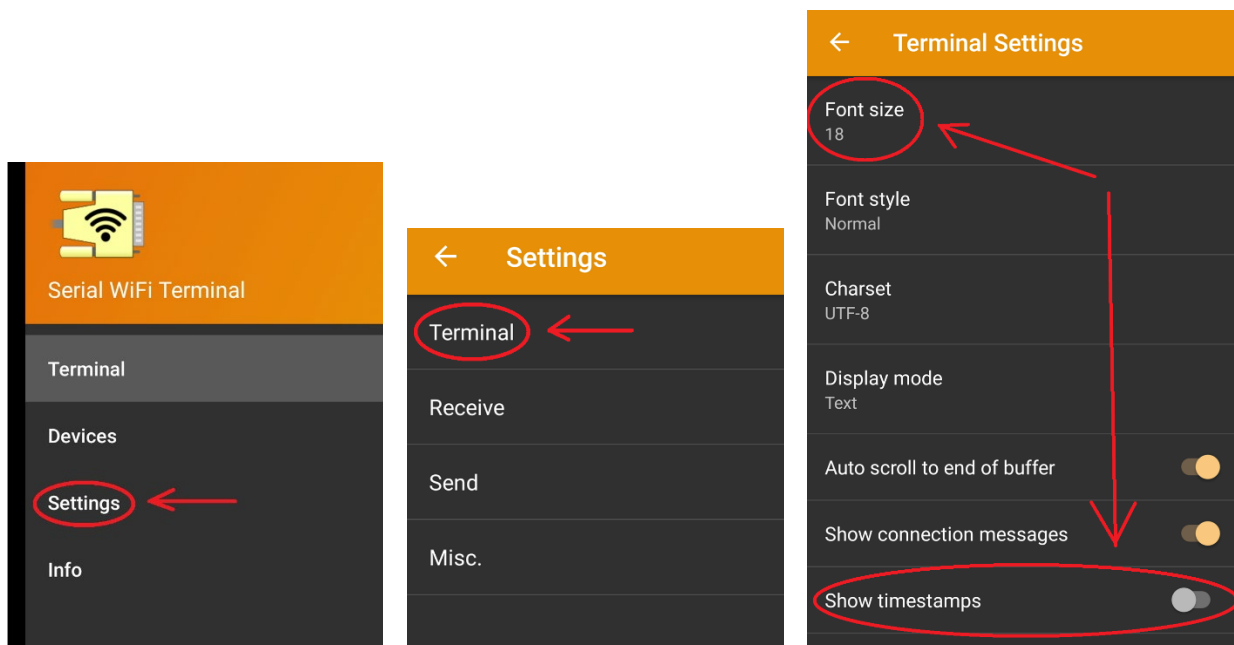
Serial WiFi Terminal

Terminal

Devices

Settings

Info

Settings

Terminal

Receive

Send

Misc.

Terminal Settings

Font size
18

Font style
Normal

Charset
UTF-8

Display mode
Text

Auto scroll to end of buffer

Show connection messages

Show timestamps